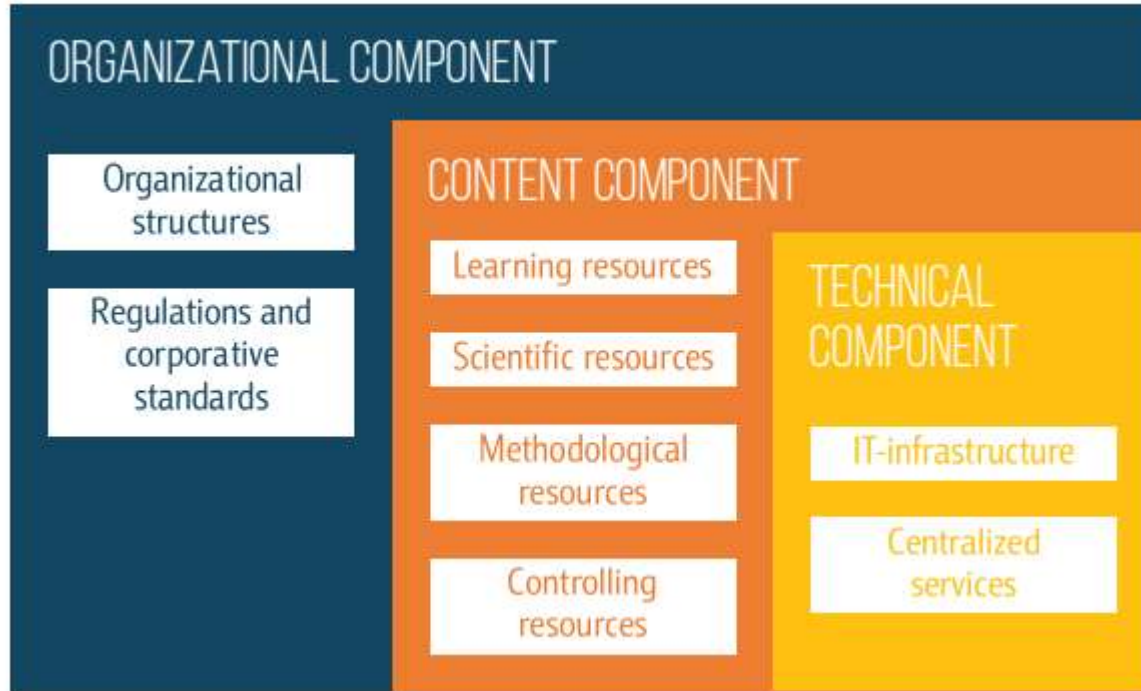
ORGANIZATIONAL COMPONENT

Organizational structures

Regulations and corporative standards

CONTENT COMPONENT

Learning resources

Scientific resources

Methodological resources

Controlling resources

TECHNICAL COMPONENT

IT-infrastructure

Centralized services